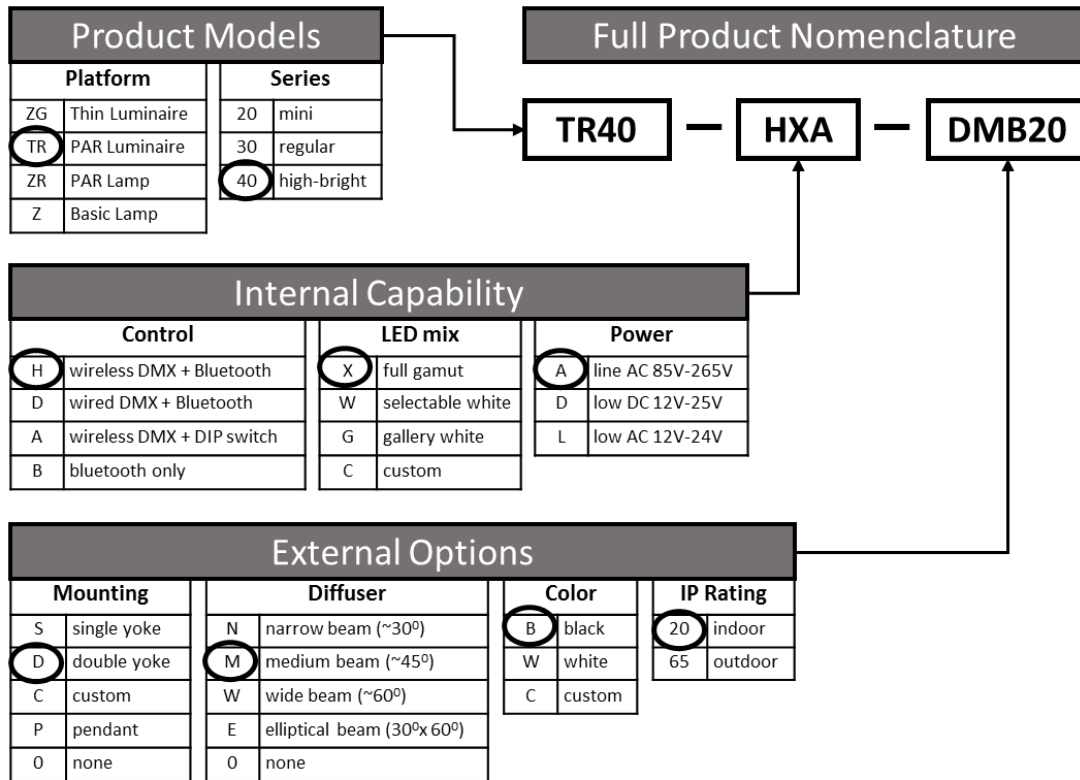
Product Models

| Platform | |
|---|---|
| ZG | Thin Luminaire |
| TR | PAR Luminaire |
| ZR | PAR Lamp |
| Z | Basic Lamp |

| Series | |
|---|---|
| 20 | mini |
| 30 | regular |
| 40 | high-bright |

Full Product Nomenclature

TR40 — HXA — DMB20

Internal Capability

| Control | |
|---|---|
| H | wireless DMX + Bluetooth |
| D | wired DMX + Bluetooth |
| A | wireless DMX + DIP switch |
| B | bluetooth only |

| LED mix | |
|---|---|
| X | full gamut |
| W | selectable white |
| G | gallery white |
| C | custom |

| Power | |
|---|---|
| A | line AC 85V-265V |
| D | low DC 12V-25V |
| L | low AC 12V-24V |

External Options

| Mounting | |
|---|---|
| S | single yoke |
| D | double yoke |
| C | custom |
| P | pendant |
| 0 | none |

| Diffuser | |
|---|---|
| N | narrow beam (~30$^0$) |
| M | medium beam (~45$^0$) |
| W | wide beam (~60$^0$) |
| E | elliptical beam (30$^0$x 60$^0$) |
| 0 | none |

| Color | |
|---|---|
| B | black |
| W | white |
| C | custom |

| IP Rating | |
|---|---|
| 20 | indoor |
| 65 | outdoor |